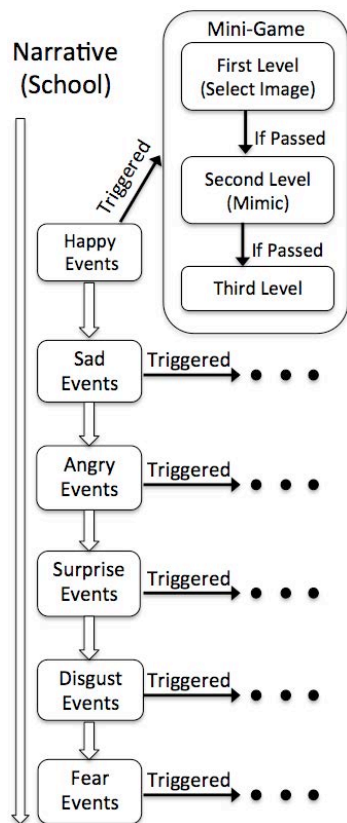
Narrative (School)

Mini-Game

First Level (Select Image)

If Passed

Second Level (Mimic)

If Passed

Third Level

Triggered

Happy Events

Sad Events

Triggered • • •

Angry Events

Triggered • • •

Surprise Events

Triggered • • •

Disgust Events

Triggered • • •

Fear Events

Triggered • • •